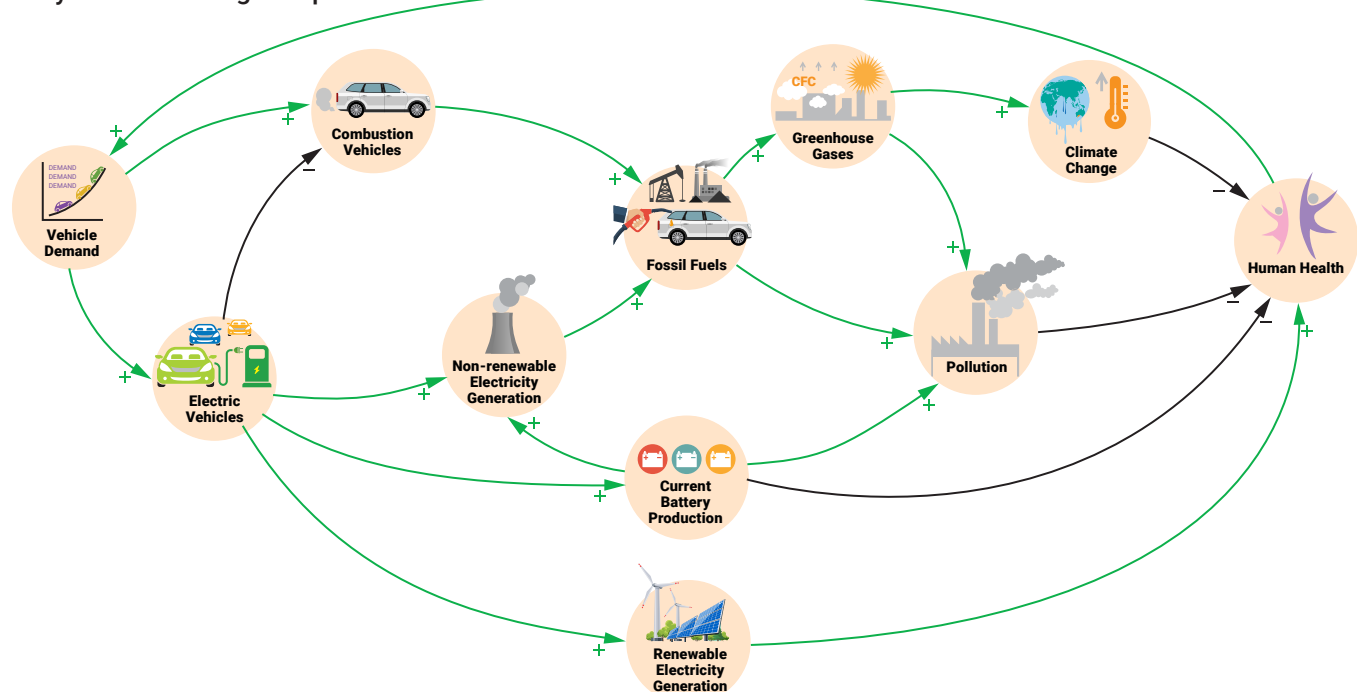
Vehicle Demand

DEMAND
DEMAND
DEMAND

+

+

Combustion Vehicles

−

+

Electric Vehicles

+

Non-renewable Electricity Generation

+

Fossil Fuels

+

+

CFC

Greenhouse Gases

+

Climate Change

−

Human Health

+

Pollution

+

−

−

+

+

Current Battery Production

+

+

Renewable Electricity Generation

+